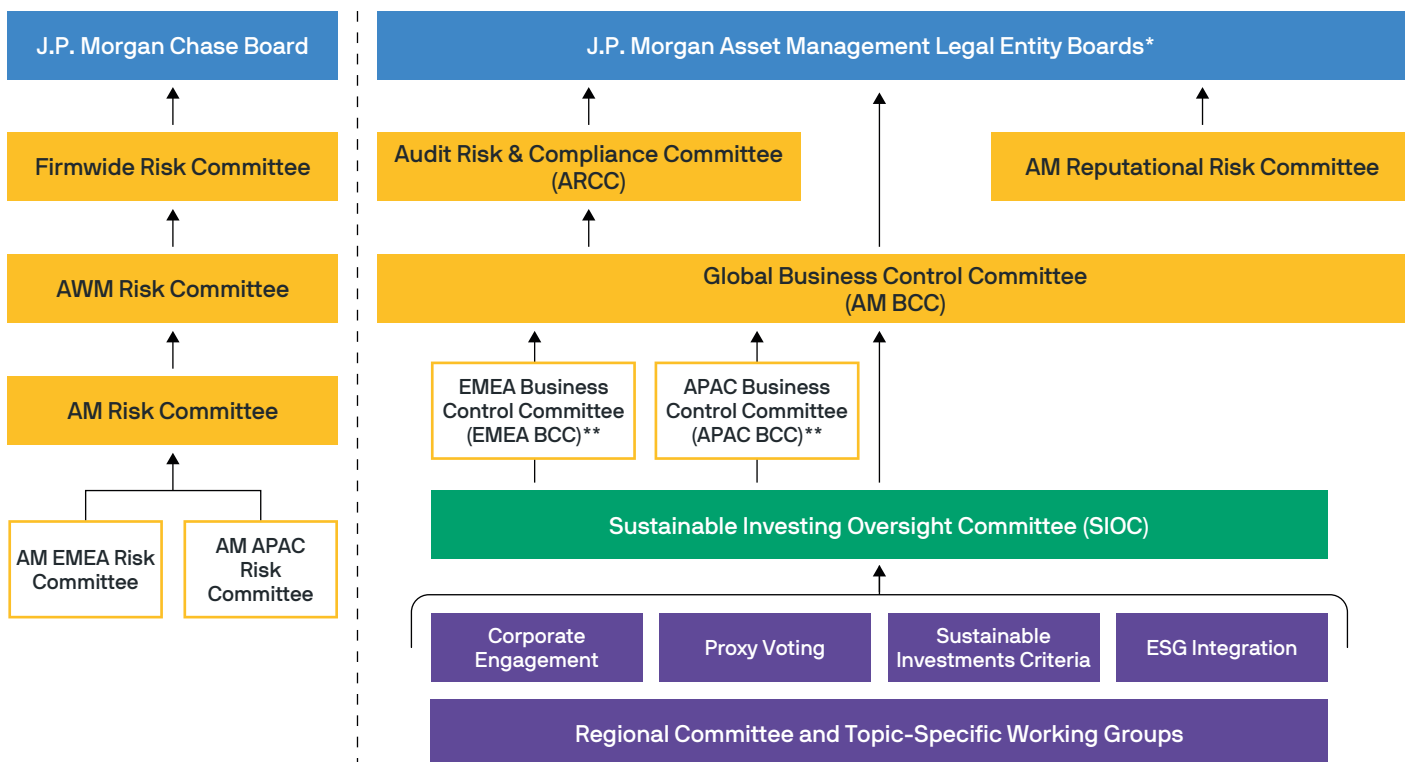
J.P. Morgan Chase Board

Firmwide Risk Committee

AWM Risk Committee

AM Risk Committee

AM EMEA Risk Committee

AM APAC Risk Committee

J.P. Morgan Asset Management Legal Entity Boards*

Audit Risk & Compliance Committee (ARCC)

AM Reputational Risk Committee

Global Business Control Committee (AM BCC)

EMEA Business Control Committee (EMEA BCC)**

APAC Business Control Committee (APAC BCC)**

Sustainable Investing Oversight Committee (SIOC)

Corporate Engagement

Proxy Voting

Sustainable Investments Criteria

ESG Integration

Regional Committee and Topic-Specific Working Groups